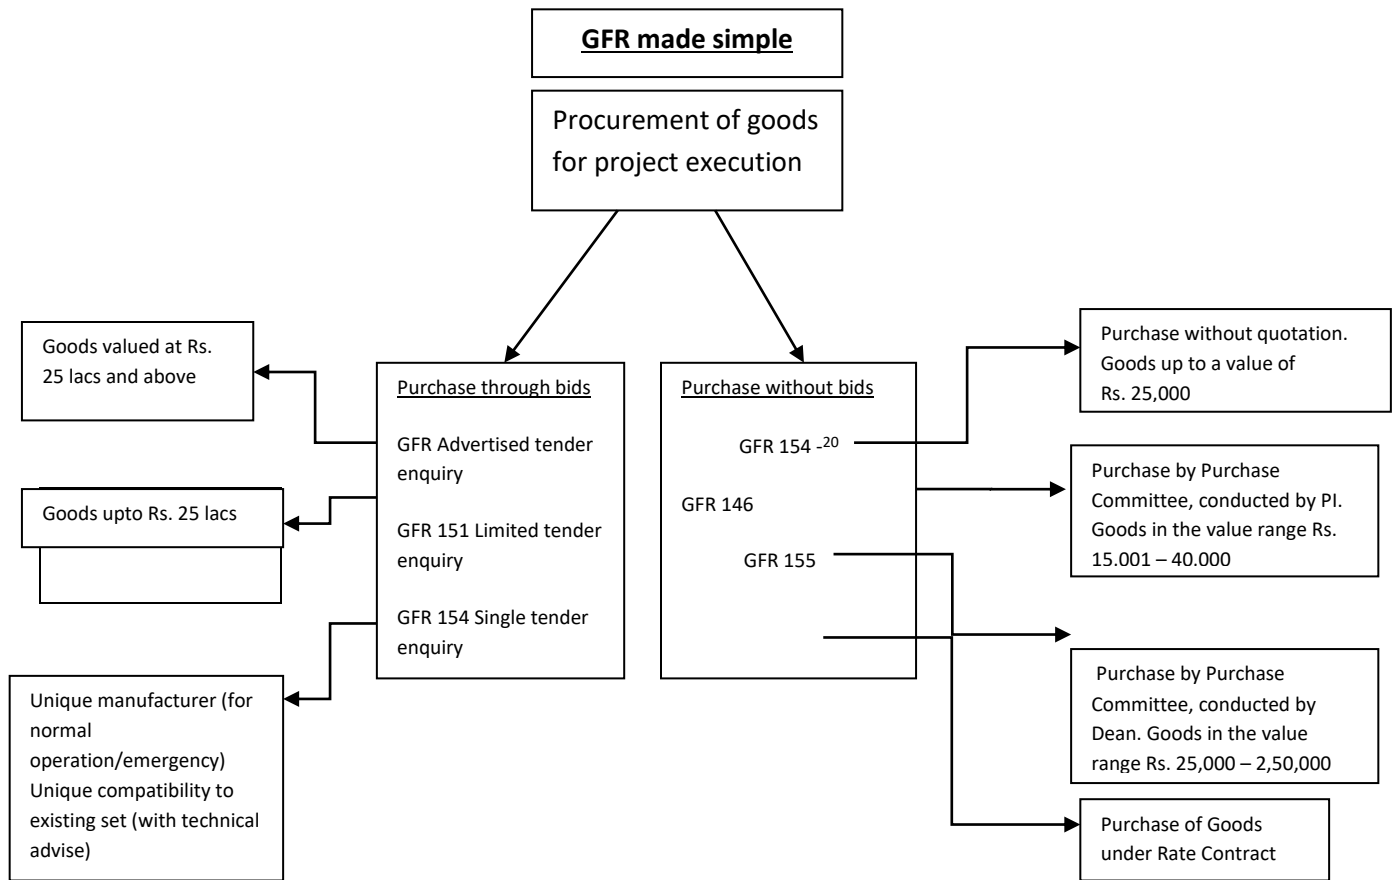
GFR made simple

Procurement of goods for project execution

Goods valued at Rs. 25 lacs and above

Goods upto Rs. 25 lacs

Unique manufacturer (for normal operation/emergency) Unique compatibility to existing set (with technical advise)

Purchase through bids

GFR Advertised tender enquiry

GFR 151 Limited tender enquiry

GFR 154 Single tender enquiry

Purchase without bids

GFR 154 -$^{20}$

GFR 146

GFR 155

Purchase without quotation. Goods up to a value of Rs. 25,000

Purchase by Purchase Committee, conducted by PI. Goods in the value range Rs. 15.001 – 40.000

Purchase by Purchase Committee, conducted by Dean. Goods in the value range Rs. 25,000 – 2,50,000

Purchase of Goods under Rate Contract